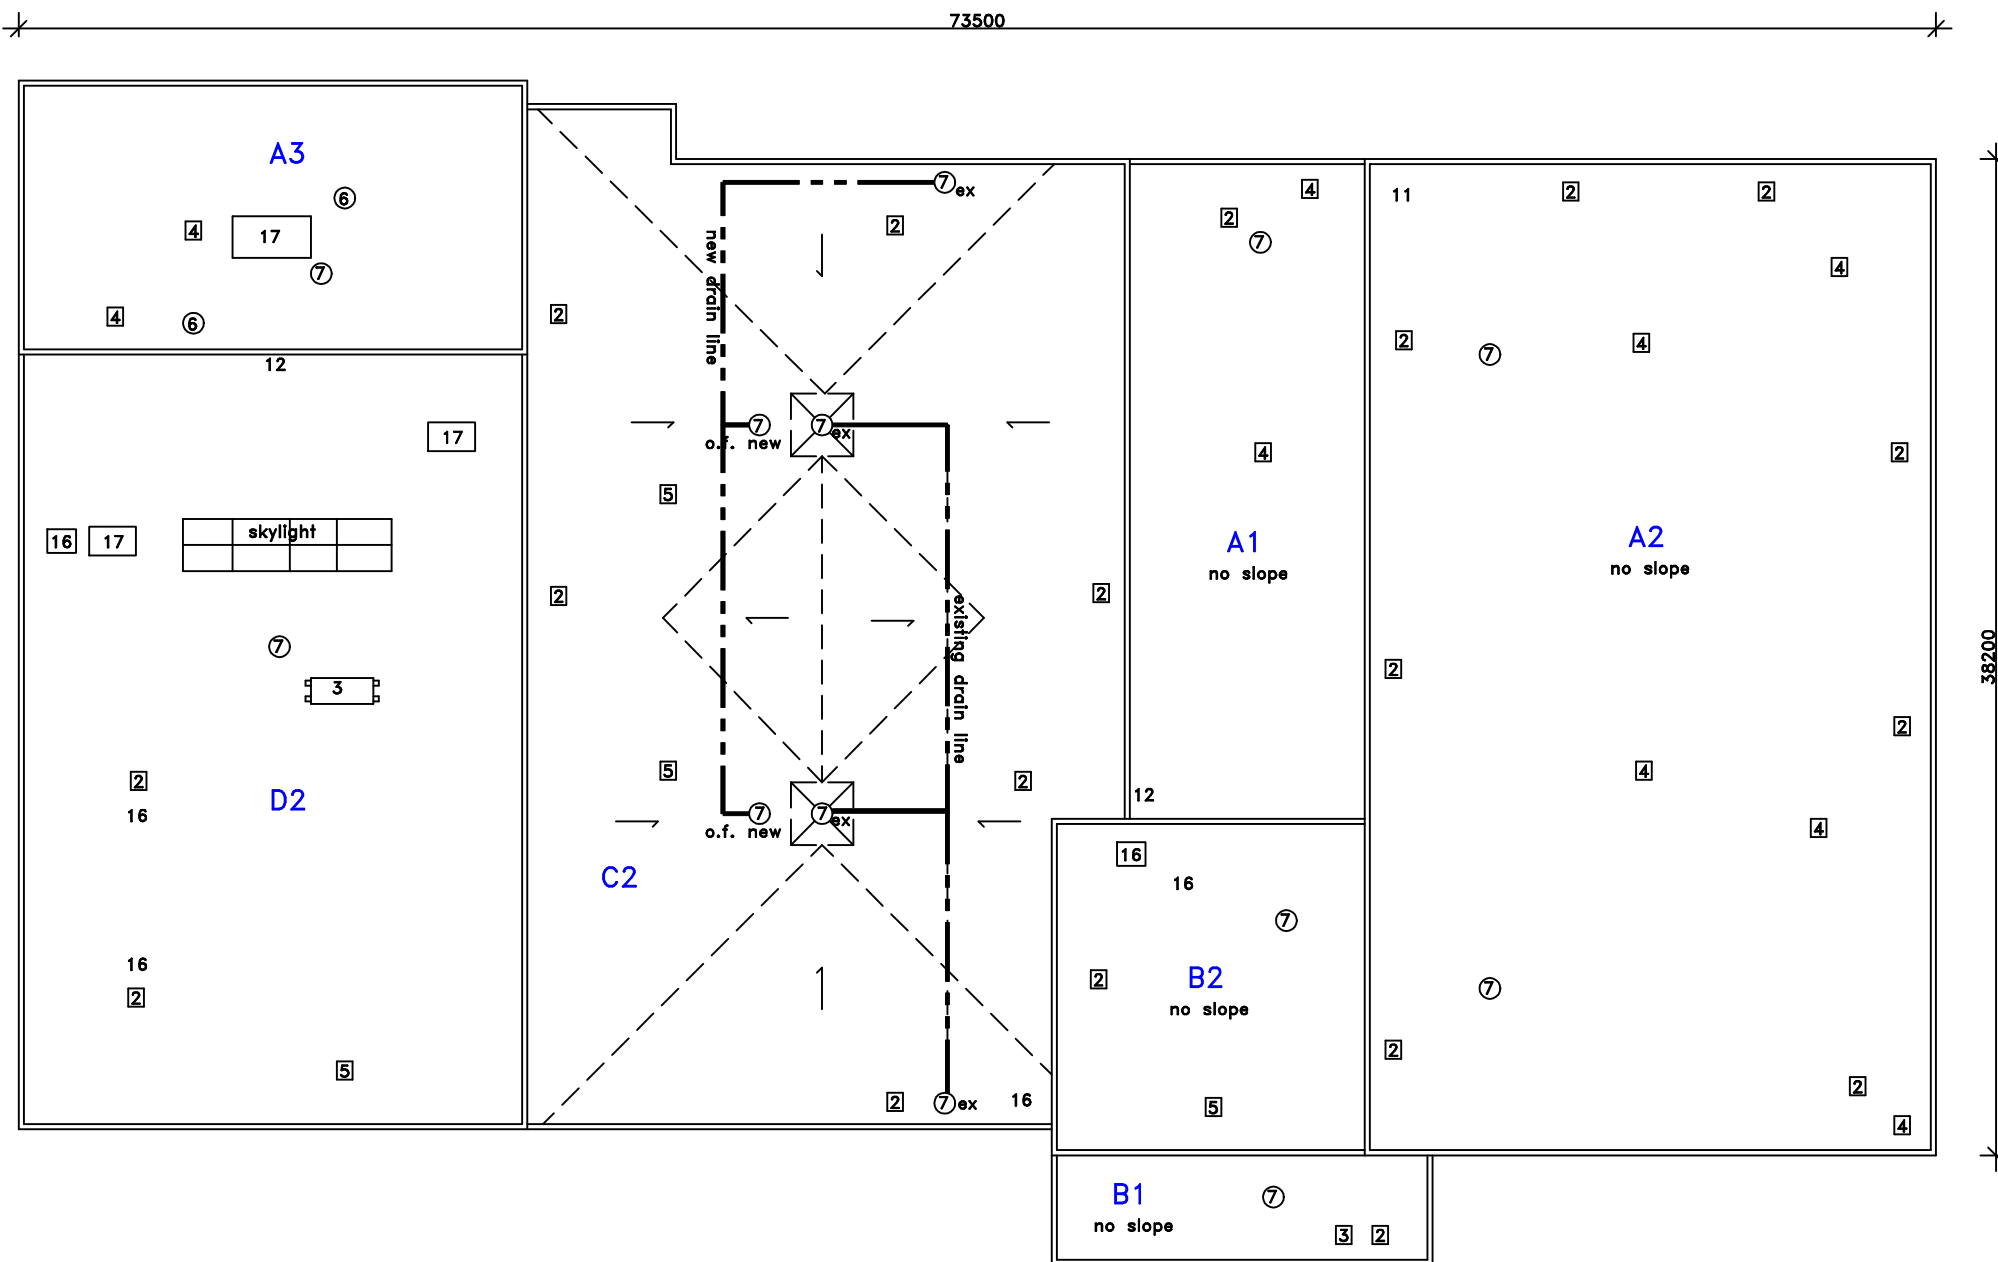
73500

A3
6
4
17
7
4
6
12

17
16 17
skylight
7
3
2
16
D2
16
2
5

2
2
5
5
C2
new drain line
7ex
2
7
7ex
o.f. new
7
7ex
o.f. new
existing drain line
2
2
2
7ex
16

4
2
7
4
A1
no slope
12

11
2
2
4
2
7
4
2
A2
no slope
2
2
4
4
7
2
2
4

38200

16
16
7
2
B2
no slope
5

B1
no slope
7
3 2